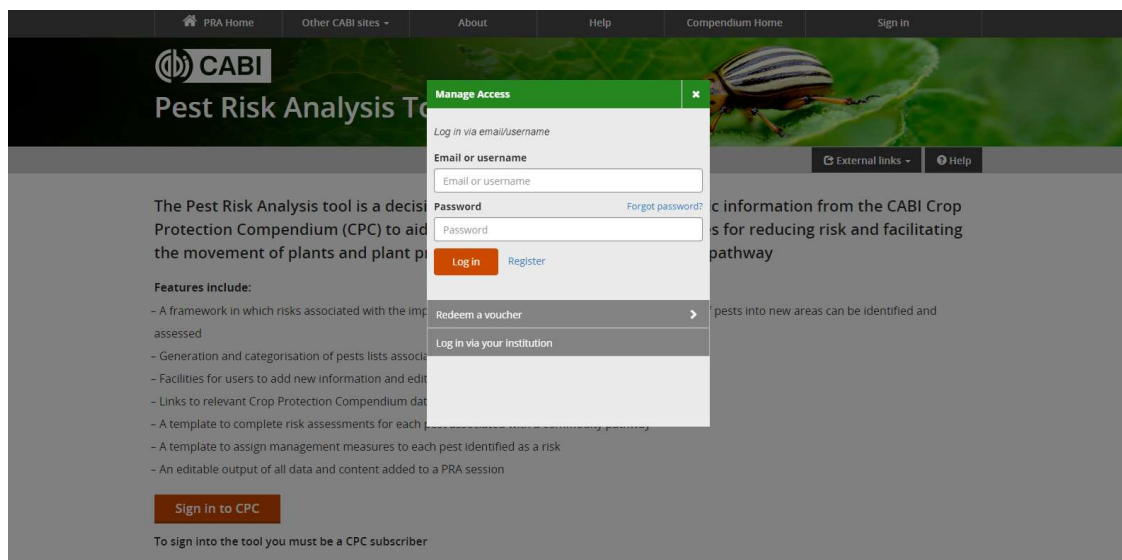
PRA Home | Other CABI sites | About | Help | Compendium Home | Sign in

CABI

Pest Risk Analysis To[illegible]

External links | Help

The Pest Risk Analysis tool is a decisi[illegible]c information from the CABI Crop Protection Compendium (CPC) to aid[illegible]s for reducing risk and facilitating the movement of plants and plant pr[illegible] pathway

Features include:

– A framework in which risks associated with the imp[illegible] pests into new areas can be identified and assessed
– Generation and categorisation of pests lists associa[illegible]
– Facilities for users to add new information and edit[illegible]
– Links to relevant Crop Protection Compendium dat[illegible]
– A template to complete risk assessments for each p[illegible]
– A template to assign management measures to each pest identified as a risk
– An editable output of all data and content added to a PRA session

Sign in to CPC

To sign into the tool you must be a CPC subscriber

Manage Access ×

Log in via email/username

Email or username

Email or username

Password Forgot password?

Password

Log in Register

Redeem a voucher

Log in via your institution